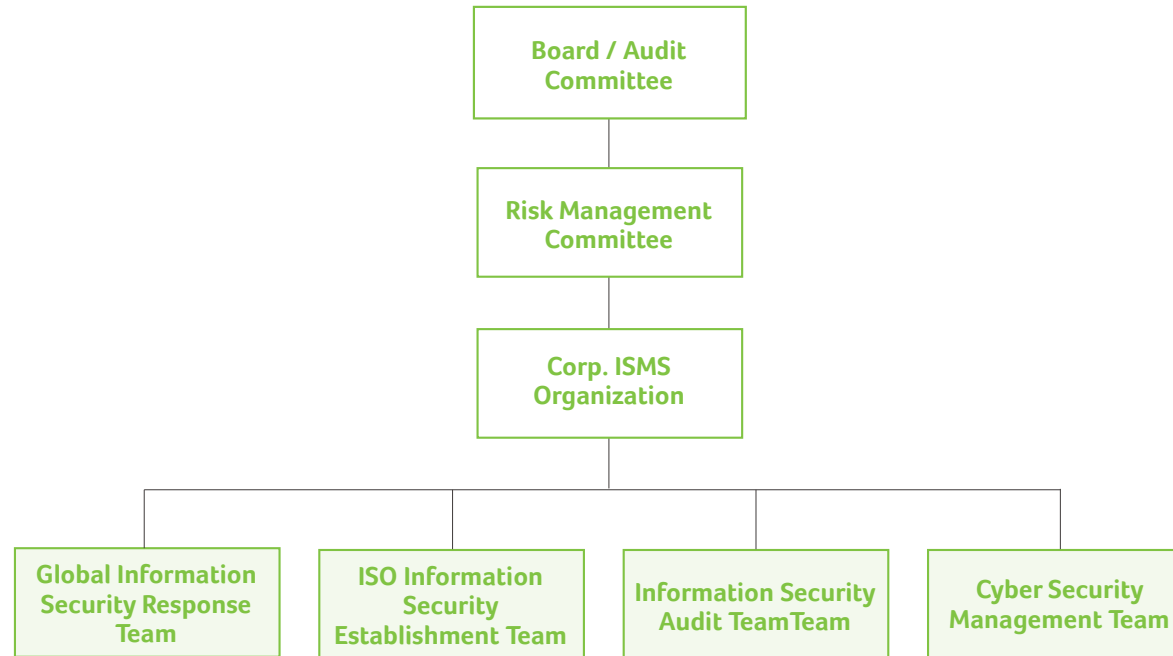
Board / Audit Committee

Risk Management Committee

Corp. ISMS Organization

Global Information Security Response Team

ISO Information Security Establishment Team

Information Security Audit TeamTeam

Cyber Security Management Team